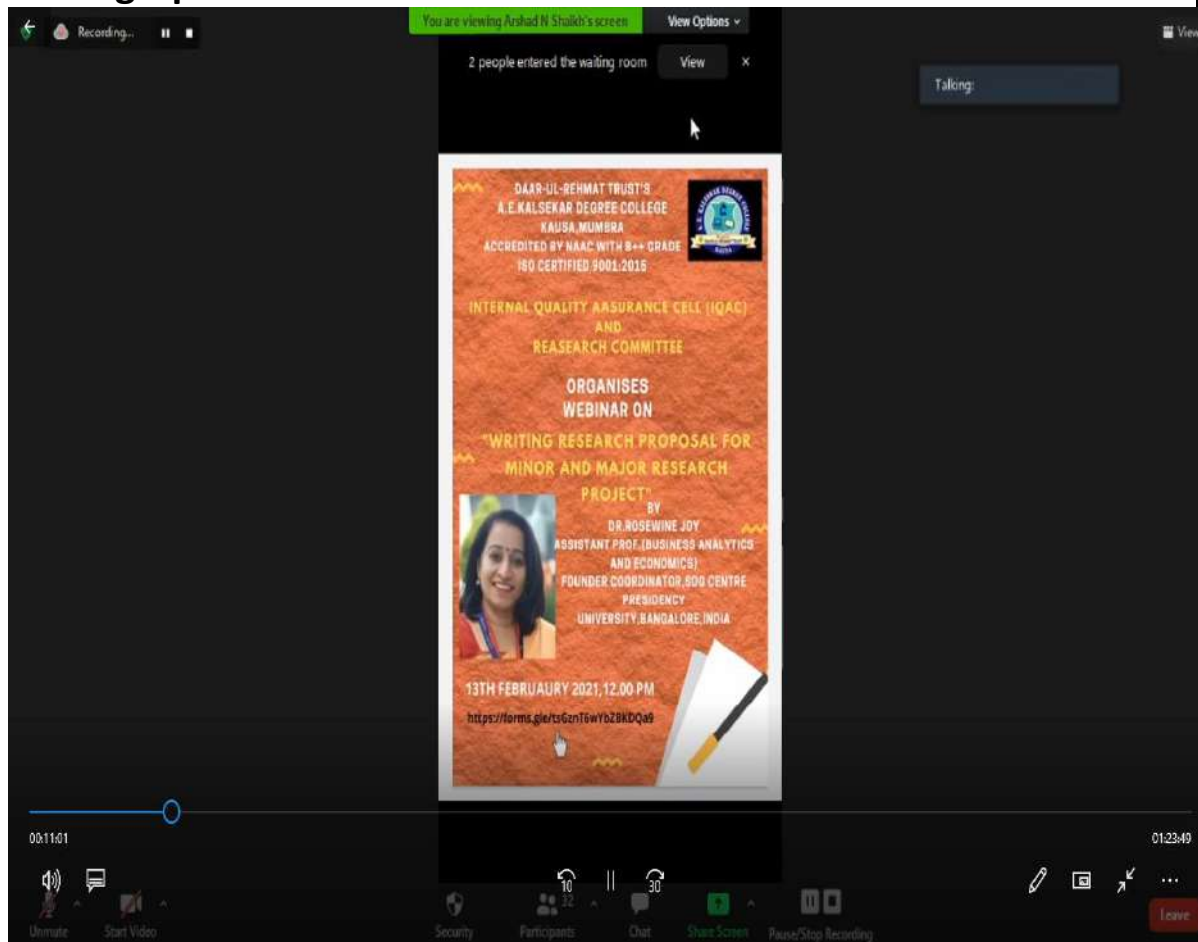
Recording...

You are viewing Arshad N Shaikh's screen

View Options

View

2 people entered the waiting room

View

×

Talking:

DAAR-UL-REHMAT TRUST'S
A.E.KALSEKAR DEGREE COLLEGE
KAUSA,MUMBRA
ACCREDITED BY NAAC WITH B++ GRADE
ISO CERTIFIED 9001:2015

INTERNAL QUALITY AASURANCE CELL (IQAC)
AND
REASEARCH COMMITTEE

ORGANISES
WEBINAR ON

"WRITING RESEARCH PROPOSAL FOR MINOR AND MAJOR RESEARCH PROJECT"

BY
DR.ROSEWINE JOY
ASSISTANT PROF.(BUSINESS ANALYTICS AND ECONOMICS)
FOUNDER COORDINATOR,SDG CENTRE
PRESIDENCY UNIVERSITY,BANGALORE,INDIA

13TH FEBRUAURY 2021,12.00 PM

https://forms.gle/ts6znT6wYbZ8kDQa9

00:11:01

01:23:49

10

30

Unmute

Start Video

Security

32

Participants

Chat

Share Screen

Pause/Stop Recording

Leave